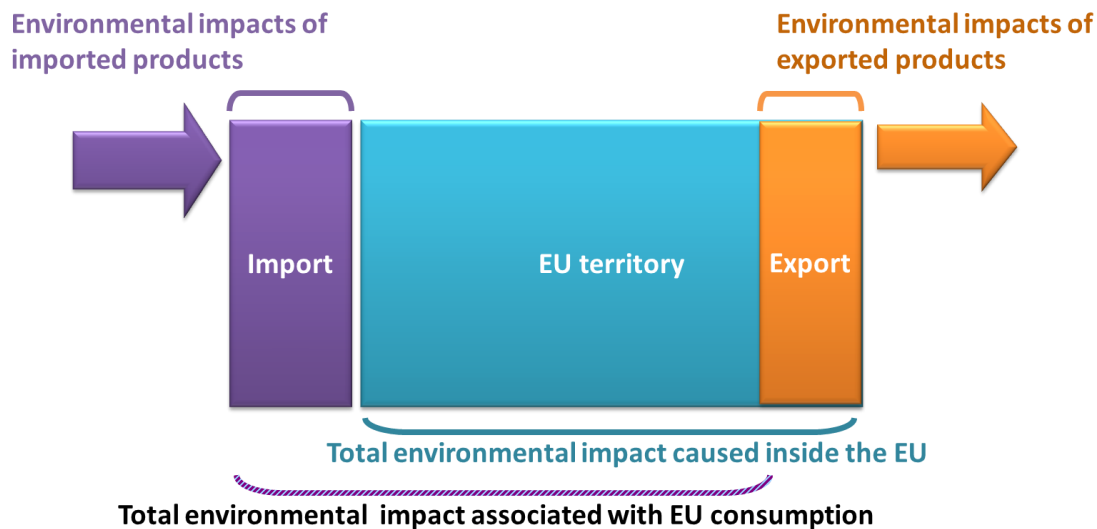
Environmental impacts of imported products

Environmental impacts of exported products

Import

EU territory

Export

Total environmental impact caused inside the EU

Total environmental impact associated with EU consumption